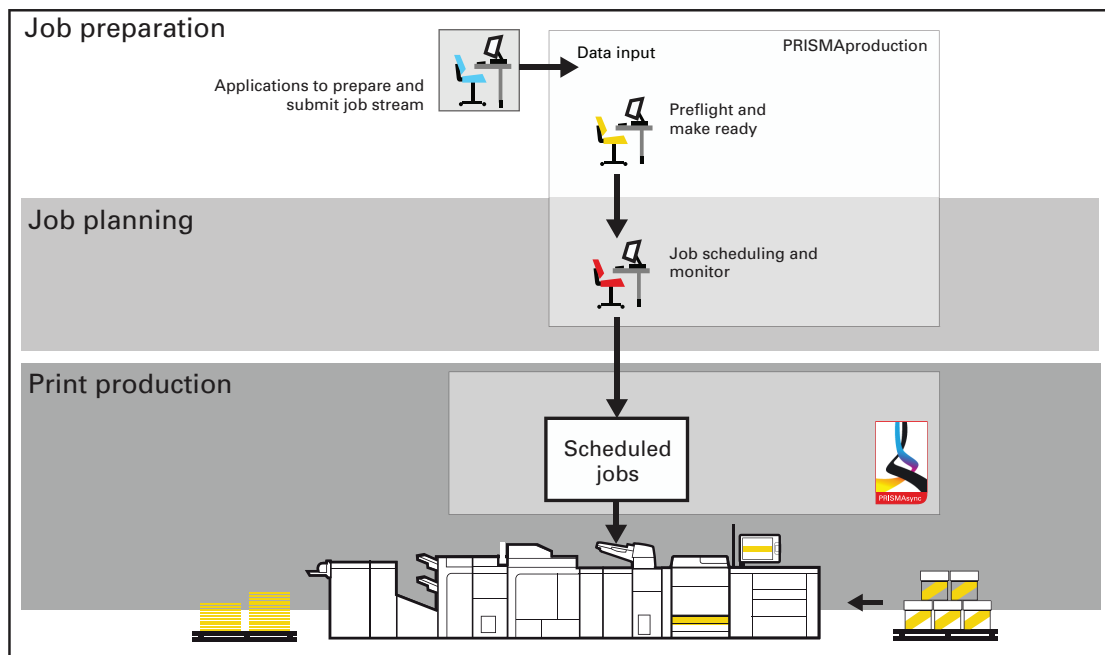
Job preparation

Applications to prepare and submit job stream

Data input

PRISMAproduction

Preflight and make ready

Job planning

Job scheduling and monitor

Print production

Scheduled jobs

PRISMAsync